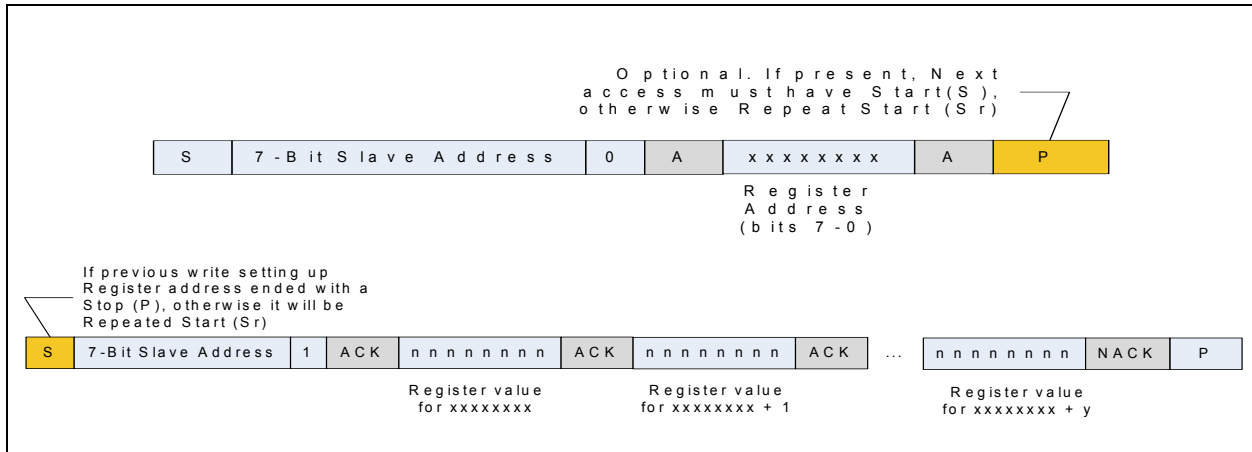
Optional. If present, Next access must have Start(S), otherwise Repeat Start (Sr)

| S | 7-Bit Slave Address | 0 | A | xxxxxxxx | A | P |
|---|---|---|---|---|---|---|

Register Address (bits 7-0)

If previous write setting up Register address ended with a Stop (P), otherwise it will be Repeated Start (Sr)

| S | 7-Bit Slave Address | 1 | ACK | nnnnnnnn | ACK | nnnnnnnn | ACK | ... | nnnnnnnn | NACK | P |
|---|---|---|---|---|---|---|---|---|---|---|---|

Register value for xxxxxxxx

Register value for xxxxxxxx + 1

Register value for xxxxxxxx + y